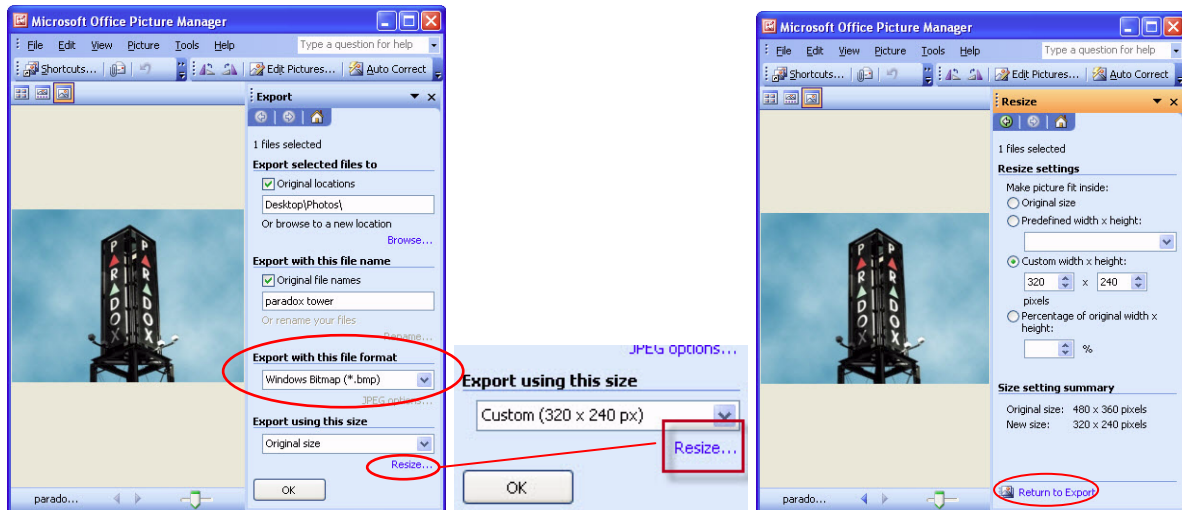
Microsoft Office Picture Manager

File Edit View Picture Tools Help

Type a question for help

Shortcuts... Edit Pictures... Auto Correct

Export

1 files selected

Export selected files to

Original locations

Desktop\Photos\

Or browse to a new location

Browse...

Export with this file name

Original file names

paradox tower

Or rename your files

Rename...

Export with this file format

Windows Bitmap (*.bmp)

JPEG options...

Export using this size

Original size

Resize...

OK

parado...

P R A D O X

JPEG options...

Export using this size

Custom (320 x 240 px)

Resize...

OK

Microsoft Office Picture Manager

File Edit View Picture Tools Help

Type a question for help

Shortcuts... Edit Pictures... Auto Correct

Resize

1 files selected

Resize settings

Make picture fit inside:

Original size

Predefined width x height:

Custom width x height:

320 x 240

pixels

Percentage of original width x height:

%

Size setting summary

Original size: 480 x 360 pixels

New size: 320 x 240 pixels

Return to Export

parado...